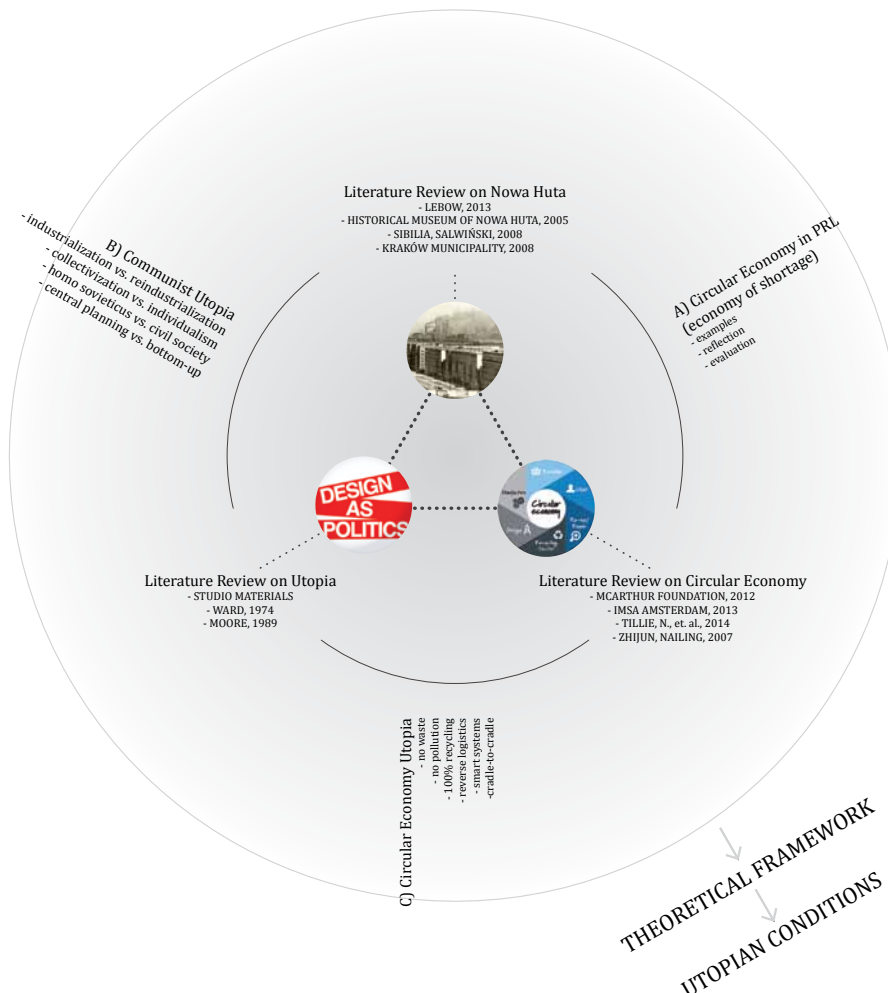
Literature Review on Nowa Huta
- LEBOW, 2013
- HISTORICAL MUSEUM OF NOWA HUTA, 2005
- SIBILIA, SALWIŃSKI, 2008
- KRAKÓW MUNICIPALITY, 2008

B) Communist Utopia
- industrialization vs. reindustrialization
- collectivization vs. individualism
- homo sovieticus vs. civil society
- central planning vs. bottom-up

A) Circular Economy in PRL (economy of shortage)
- examples
- reflection
- evaluation

DESIGN AS POLITICS

Circular economy

Literature Review on Utopia
- STUDIO MATERIALS
- WARD, 1974
- MOORE, 1989

Literature Review on Circular Economy
- MCARTHUR FOUNDATION, 2012
- IMSA AMSTERDAM, 2013
- TILLIE, N., et. al., 2014
- ZHIJUN, NAILING, 2007

C) Circular Economy Utopia
- no waste
- no pollution
- 100% recycling
- reverse logistics
- smart systems
-cradle-to-cradle

THEORETICAL FRAMEWORK

UTOPIAN CONDITIONS